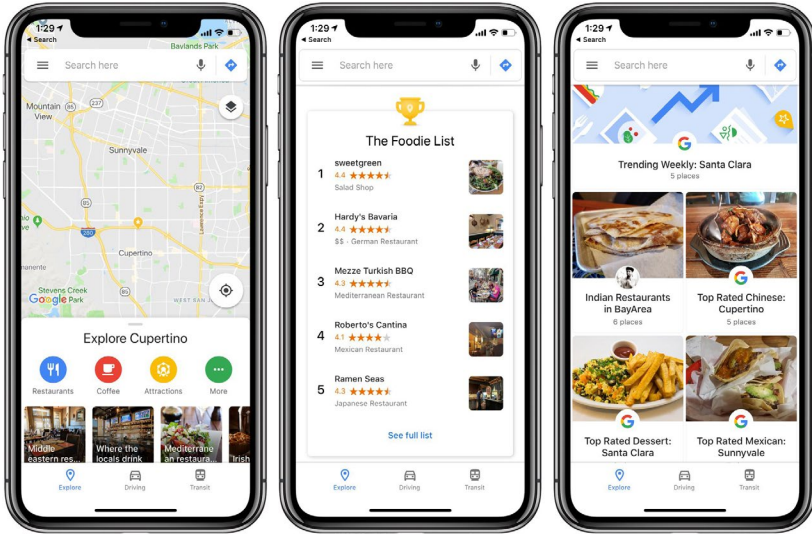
1:29
◂ Search
Search here
Baylands Park
Mountain View
Sunnyvale
Cupertino
Stevens Creek
Google
WEST SAN
Lawrence Expy
237
85
280
Explore Cupertino
Restaurants
Coffee
Attractions
More
Middle eastern res
Where the locals drink
Mediterrane an restaura
Irish
Explore
Driving
Transit

1:29
◂ Search
Search here
The Foodie List
1 sweetgreen
4.4 ★★★★★
Salad Shop
2 Hardy's Bavaria
4.4 ★★★★★
$$ · German Restaurant
3 Mezze Turkish BBQ
4.3 ★★★★★
Mediterranean Restaurant
4 Roberto's Cantina
4.1 ★★★★
Mexican Restaurant
5 Ramen Seas
4.3 ★★★★★
Japanese Restaurant
See full list
Explore
Driving
Transit

1:29
◂ Search
Search here
Trending Weekly: Santa Clara
5 places
Indian Restaurants in BayArea
6 places
Top Rated Chinese: Cupertino
5 places
Top Rated Dessert: Santa Clara
Top Rated Mexican: Sunnyvale
Explore
Driving
Transit